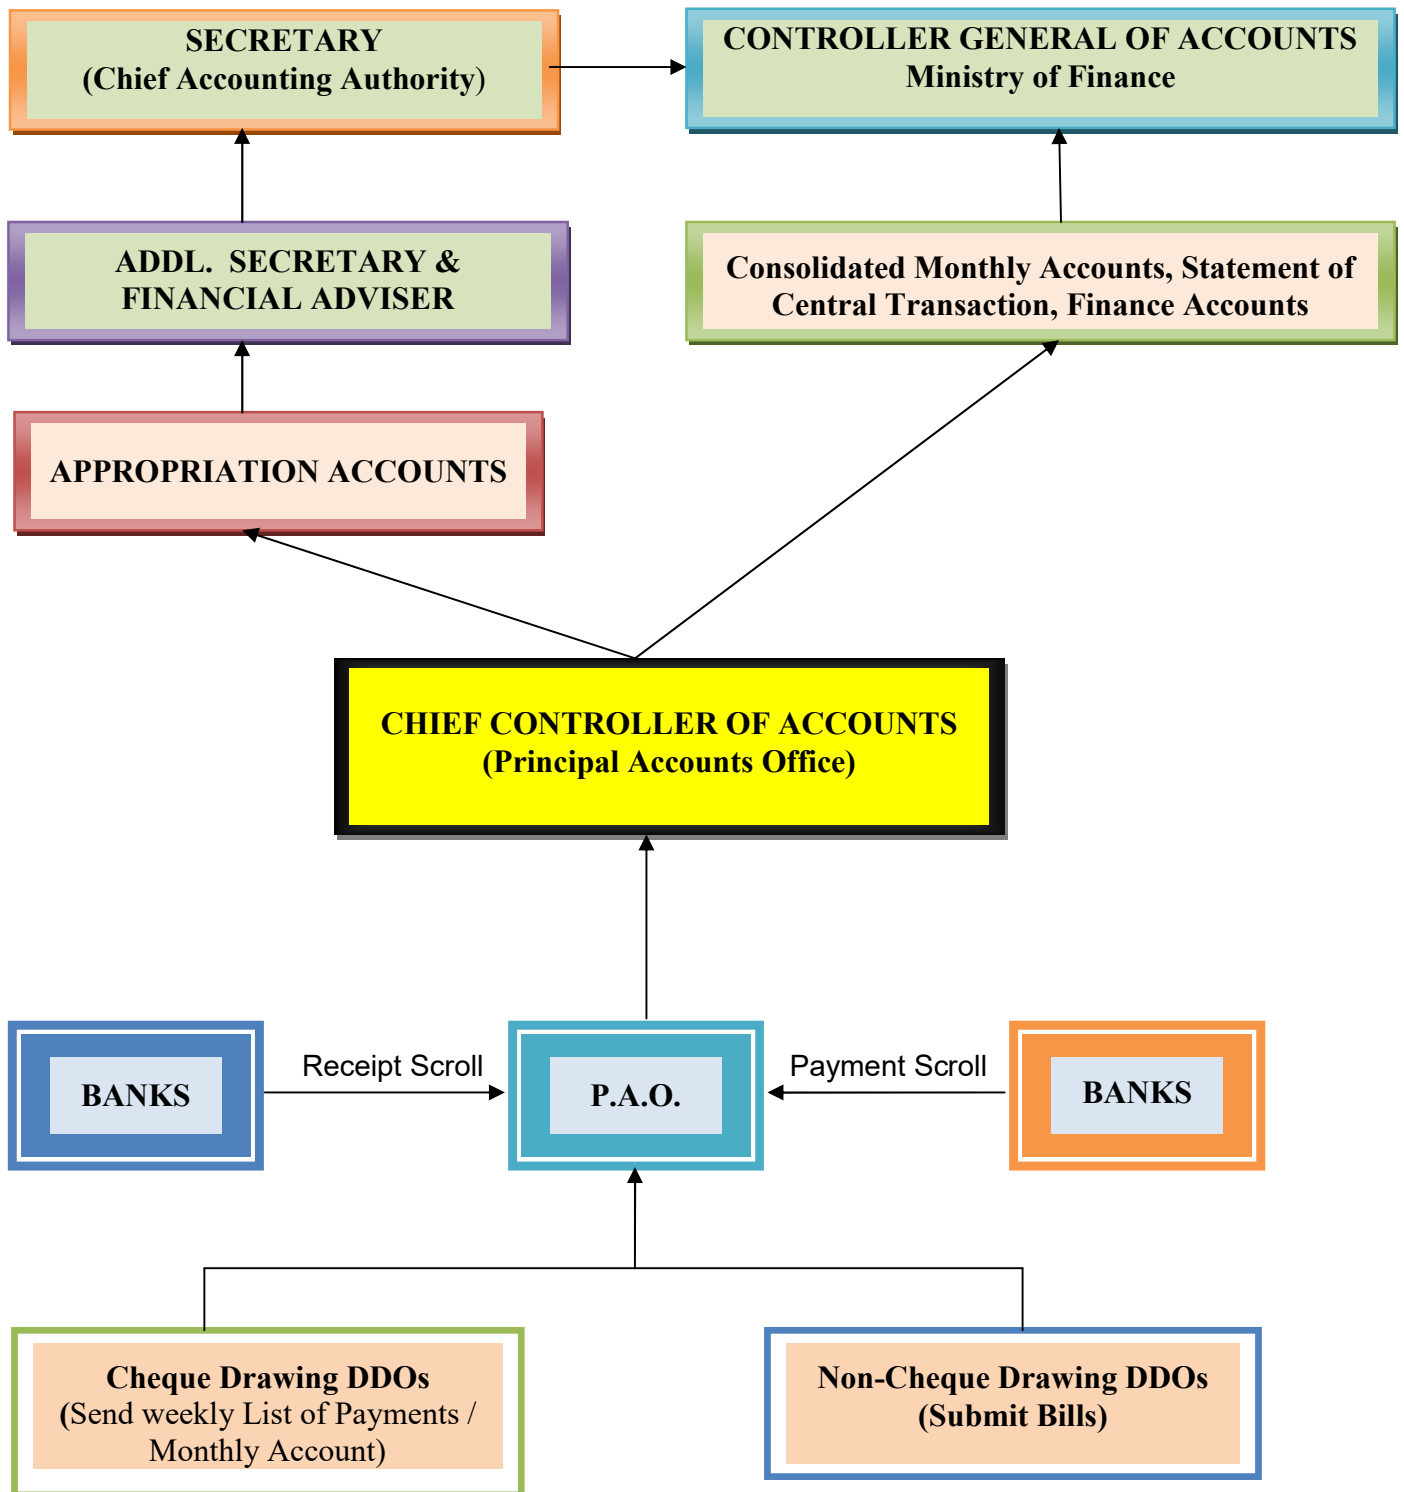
SECRETARY
(Chief Accounting Authority)

CONTROLLER GENERAL OF ACCOUNTS
Ministry of Finance

ADDL. SECRETARY &
FINANCIAL ADVISER

Consolidated Monthly Accounts, Statement of Central Transaction, Finance Accounts

APPROPRIATION ACCOUNTS

CHIEF CONTROLLER OF ACCOUNTS
(Principal Accounts Office)

BANKS

Receipt Scroll

P.A.O.

Payment Scroll

BANKS

Cheque Drawing DDOs
(Send weekly List of Payments / Monthly Account)

Non-Cheque Drawing DDOs
(Submit Bills)